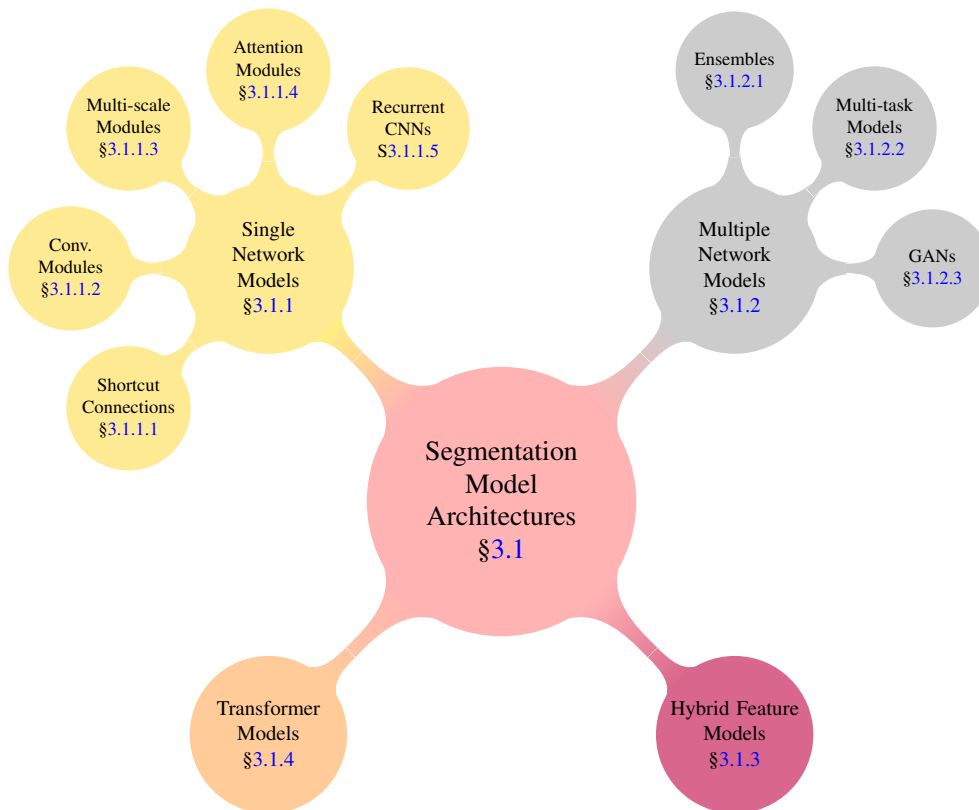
Attention Modules §3.1.1.4

Multi-scale Modules §3.1.1.3

Recurrent CNNs S3.1.1.5

Single Network Models §3.1.1

Conv. Modules §3.1.1.2

Shortcut Connections §3.1.1.1

Ensembles §3.1.2.1

Multi-task Models §3.1.2.2

Multiple Network Models §3.1.2

GANs §3.1.2.3

Segmentation Model Architectures §3.1

Transformer Models §3.1.4

Hybrid Feature Models §3.1.3